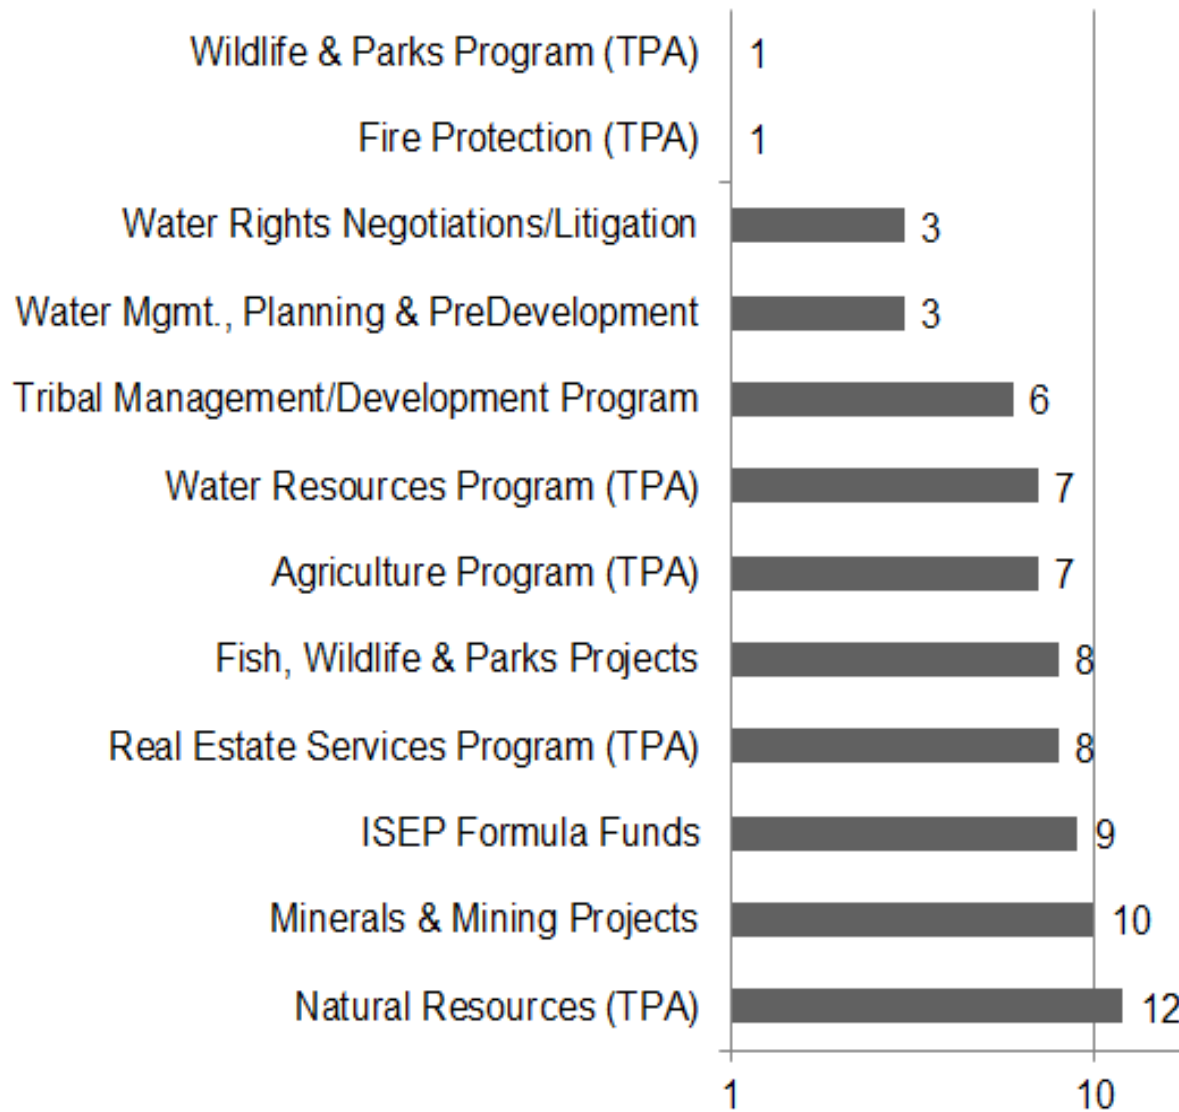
Wildlife & Parks Program (TPA) 1
Fire Protection (TPA) 1
Water Rights Negotiations/Litigation 3
Water Mgmt., Planning & PreDevelopment 3
Tribal Management/Development Program 6
Water Resources Program (TPA) 7
Agriculture Program (TPA) 7
Fish, Wildlife & Parks Projects 8
Real Estate Services Program (TPA) 8
ISEP Formula Funds 9
Minerals & Mining Projects 10
Natural Resources (TPA) 12

1
10